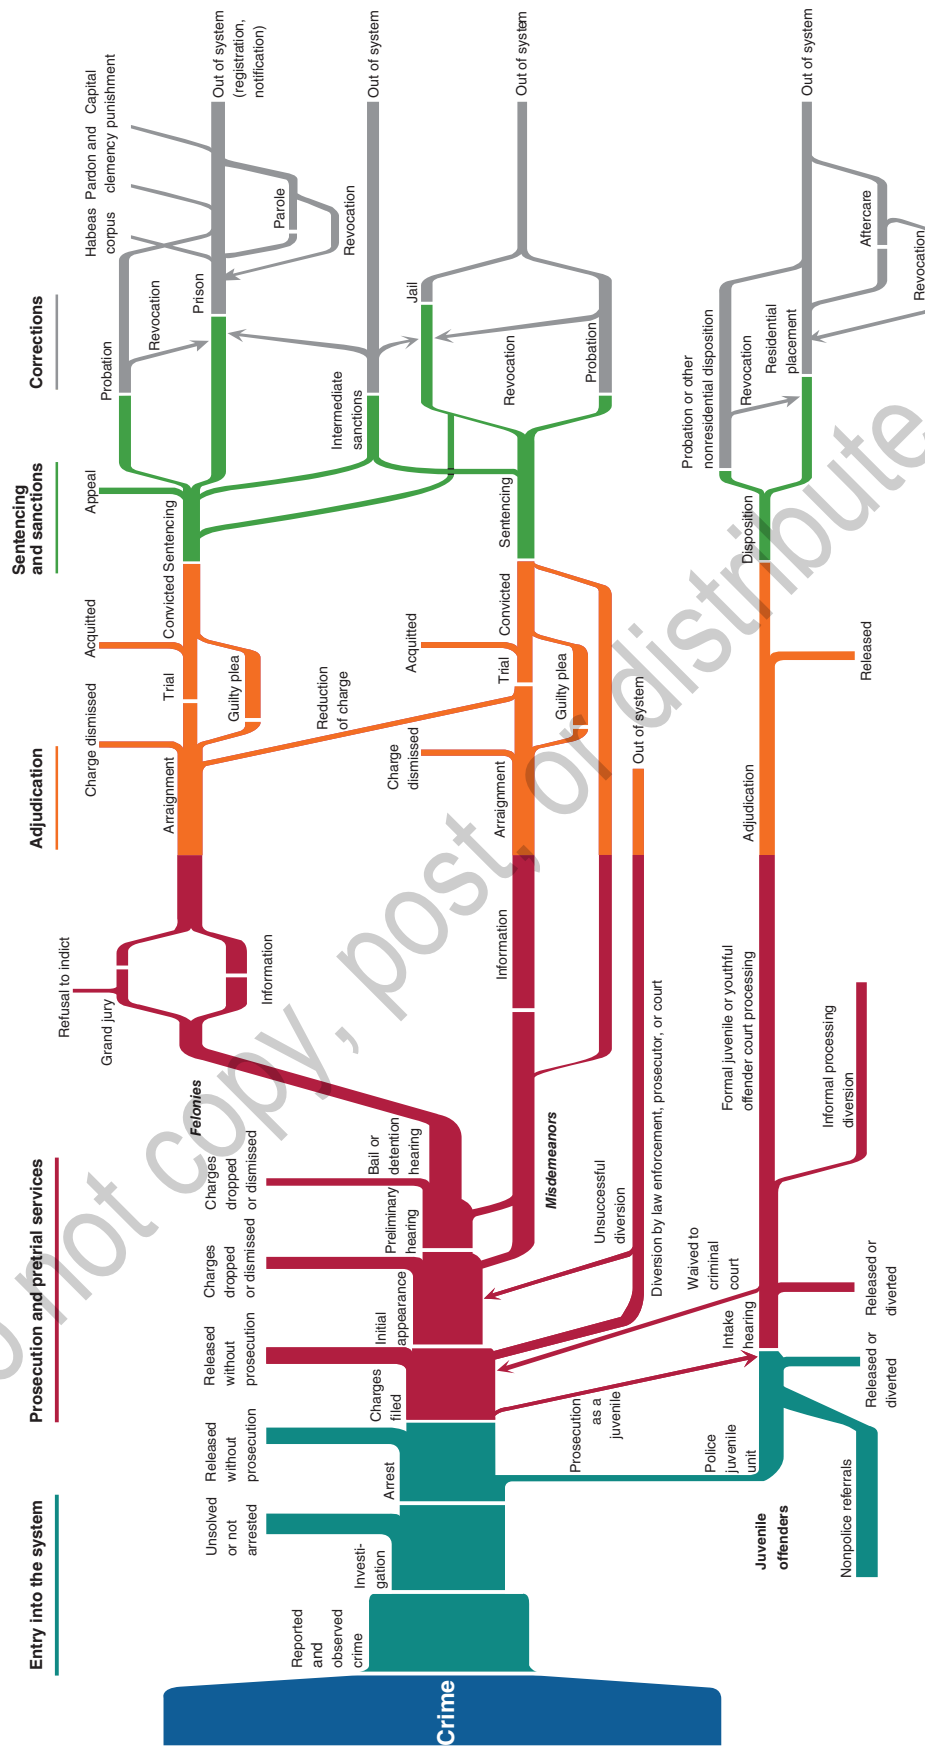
Entry into the system

Prosecution and pretrial services

Adjudication

Sentencing and sanctions

Corrections

Crime

Reported and observed crime

Investi-gation

Unsolved or not arrested

Arrest

Released without prosecution

Charges filed

Released without prosecution

Initial appearance

Charges dropped or dismissed

Preliminary hearing

Charges dropped or dismissed

Bail or detention hearing

Felonies

Grand jury

Refusal to indict

Information

Arraignment

Charge dismissed

Trial

Acquitted

Guilty plea

Convicted

Sentencing

Appeal

Reduction of charge

Probation

Revocation

Prison

Habeas corpus

Pardon and clemency

Capital punishment

Parole

Revocation

Out of system (registration, notification)

Intermediate sanctions

Out of system

Misdemeanors

Information

Arraignment

Charge dismissed

Acquitted

Trial

Guilty plea

Convicted

Sentencing

Jail

Revocation

Probation

Out of system

Out of system

Unsuccessful diversion

Diversion by law enforcement, prosecutor, or court

Prosecution as a juvenile

Waived to criminal court

Juvenile offenders

Police juvenile unit

Nonpolice referrals

Intake hearing

Released or diverted

Released or diverted

Informal processing diversion

Formal juvenile or youthful offender court processing

Adjudication

Released

Disposition

Probation or other nonresidential disposition

Revocation

Residential placement

Aftercare

Revocation

Out of system

Do not copy, post, or distribute